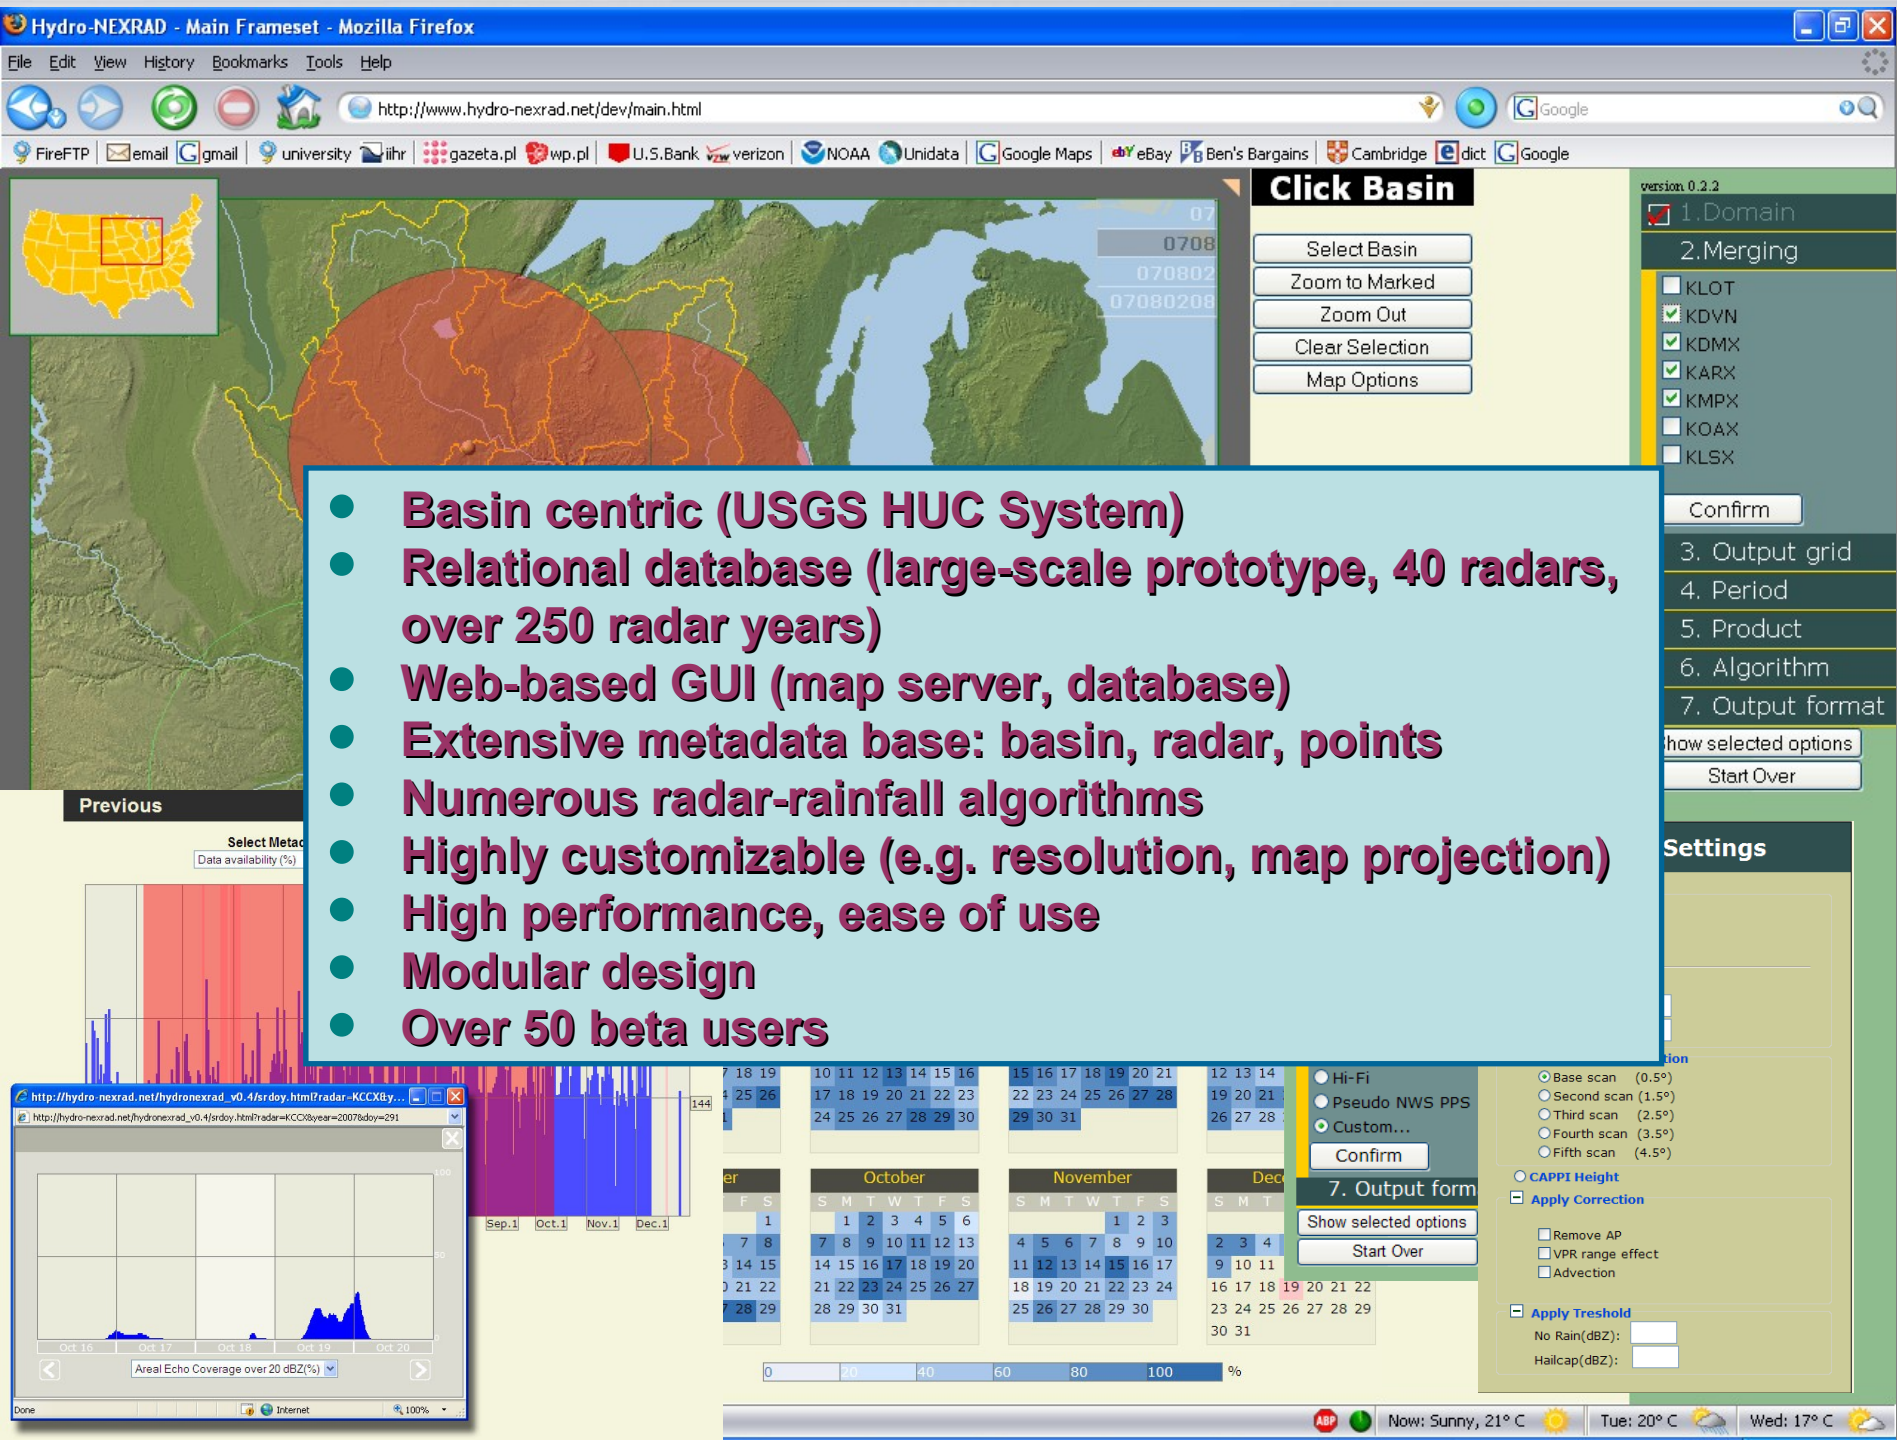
Hydro-NEXRAD - Main Frameset - Mozilla Firefox

File Edit View History Bookmarks Tools Help

http://www.hydro-nexrad.net/dev/main.html

Google

FireFTP email gmail university iihr gazeta.pl wp.pl U.S.Bank verizon NOAA Unidata Google Maps eBay Ben's Bargains Cambridge dict Google

07
0708
070802
07080208

Click Basin

Select Basin
Zoom to Marked
Zoom Out
Clear Selection
Map Options

version 0.2.2
1.Domain
2.Merging
KLOT
KDVN
KDMX
KARX
KMPX
KOAX
KLSX
Confirm
3. Output grid
4. Period
5. Product
6. Algorithm
7. Output format
how selected options
Start Over

Settings

Previous

Select Metad
Data availability (%)

- Basin centric (USGS HUC System)
- Relational database (large-scale prototype, 40 radars, over 250 radar years)
- Web-based GUI (map server, database)
- Extensive metadata base: basin, radar, points
- Numerous radar-rainfall algorithms
- Highly customizable (e.g. resolution, map projection)
- High performance, ease of use
- Modular design
- Over 50 beta users

http://hydro-nexrad.net/hydronexrad_v0.4/srdoy.html?radar=KCCX&y...
http://hydro-nexrad.net/hydronexrad_v0.4/srdoy.html?radar=KCCX&year=2007&doy=291

Oct 16 Oct 17 Oct 18 Oct 19 Oct 20

Areal Echo Coverage over 20 dBZ(%)

Done Internet 100%

144

Sep.1 Oct.1 Nov.1 Dec.1

October November Dec

Hi-Fi
Pseudo NWS PPS
Custom...
Confirm
7. Output form
Show selected options
Start Over

tion
Base scan (0.5°)
Second scan (1.5°)
Third scan (2.5°)
Fourth scan (3.5°)
Fifth scan (4.5°)
CAPPI Height
Apply Correction
Remove AP
VPR range effect
Advection
Apply Treshold
No Rain(dBZ):
Hailcap(dBZ):

0 20 40 60 80 100 %

Now: Sunny, 21° C Tue: 20° C Wed: 17° C